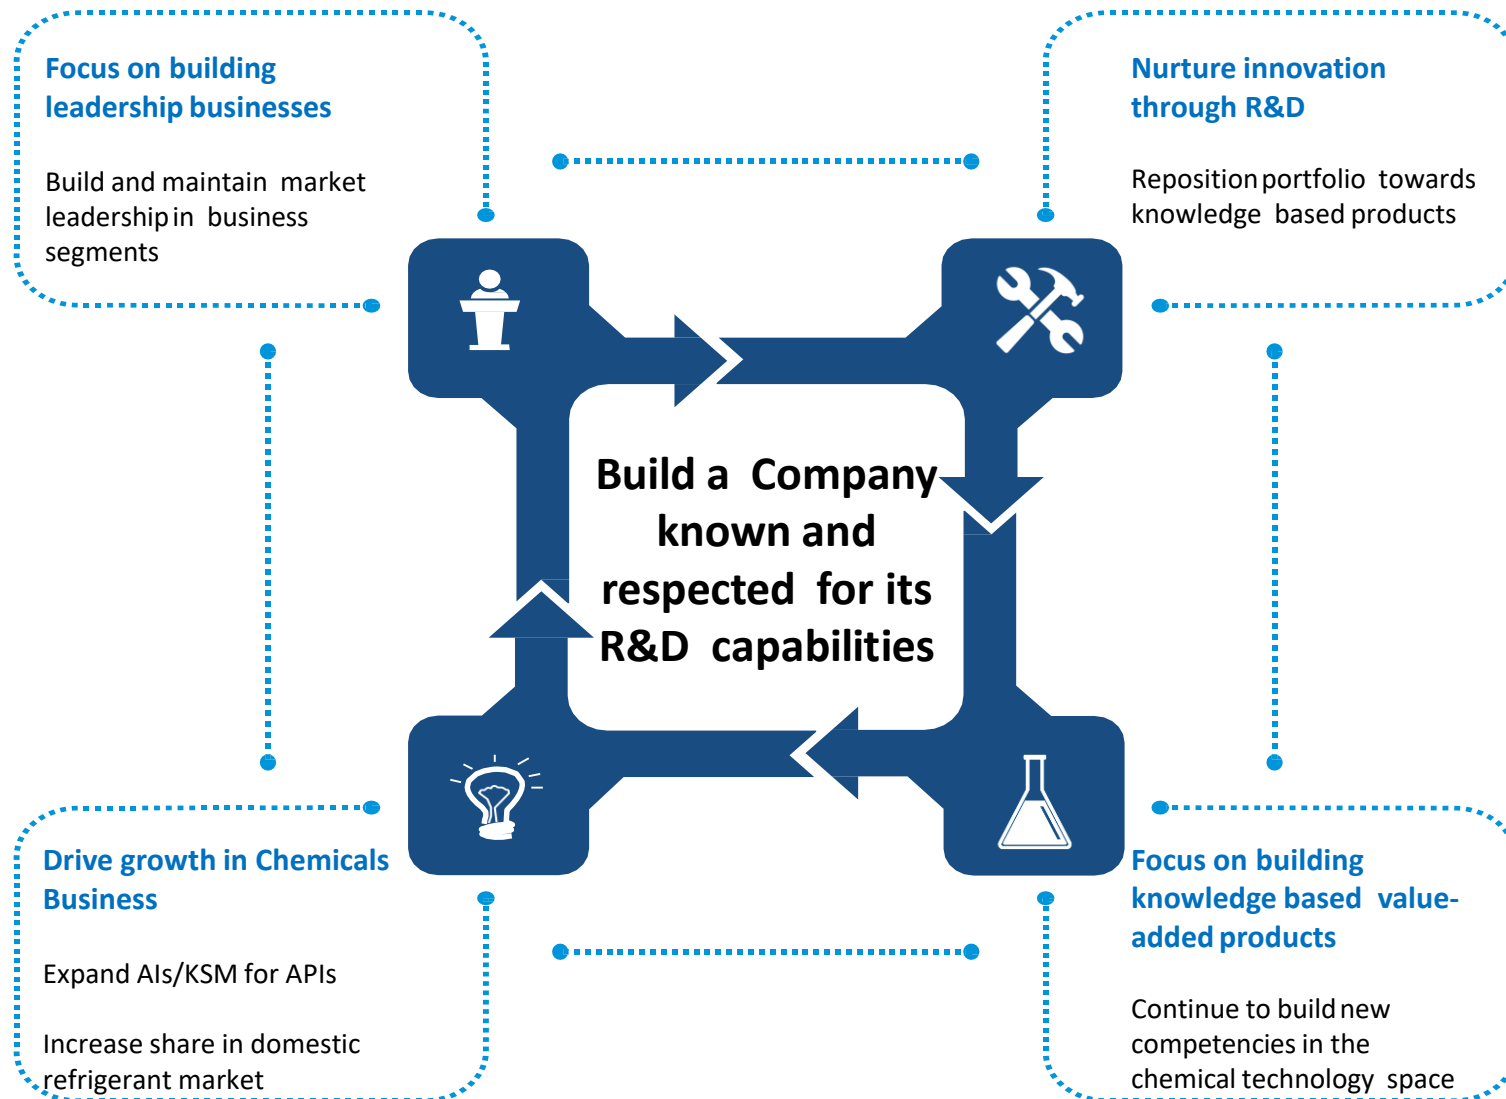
Focus on building leadership businesses

Build and maintain market leadership in business segments

Nurture innovation through R&D

Reposition portfolio towards knowledge based products

Build a Company known and respected for its R&D capabilities

Drive growth in Chemicals Business

Expand AIs/KSM for APIs

Increase share in domestic refrigerant market

Focus on building knowledge based value-added products

Continue to build new competencies in the chemical technology space